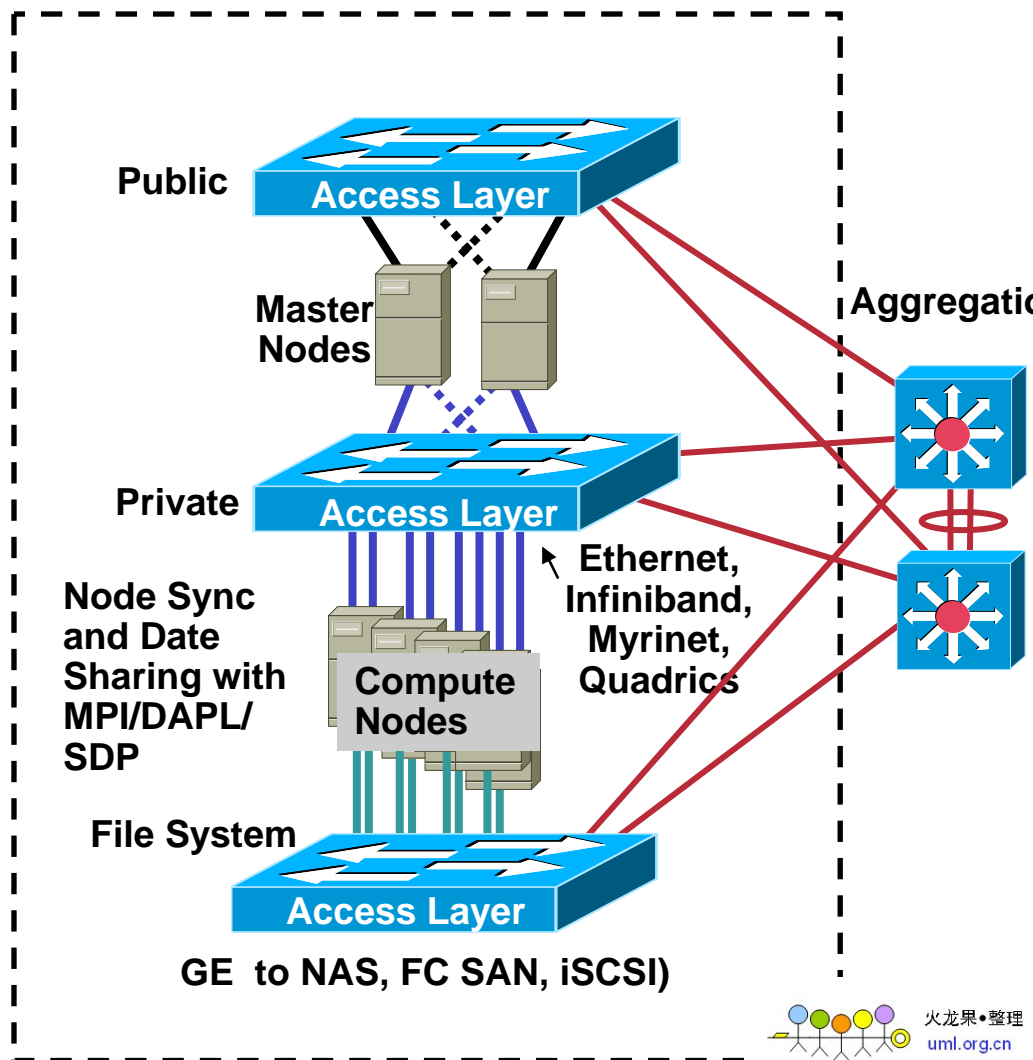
Public

Access Layer

Master Nodes

Aggregatio

Private

Access Layer

Ethernet, Infiniband, Myrinet, Quadrics

Node Sync and Date Sharing with MPI/DAPL/ SDP

Compute Nodes

File System

Access Layer

GE to NAS, FC SAN, iSCSI)

火龙果•整理
uml.org.cn